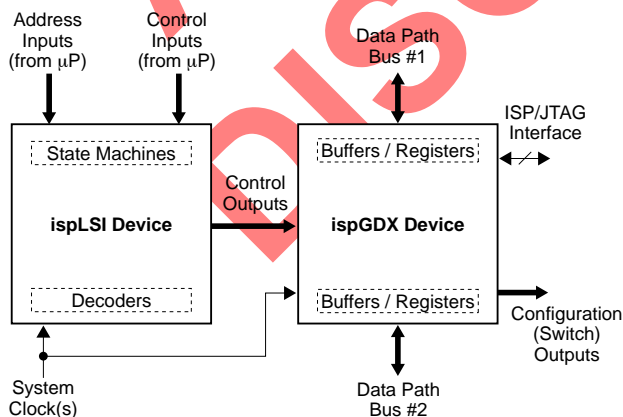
Address Inputs (from $\mu$P)

Control Inputs (from $\mu$P)

Data Path Bus #1

ISP/JTAG Interface

State Machines

Buffers / Registers

Control Outputs

ispLSI Device

ispGDX Device

Decoders

Buffers / Registers

Configuration (Switch) Outputs

System Clock(s)

Data Path Bus #2

DISC